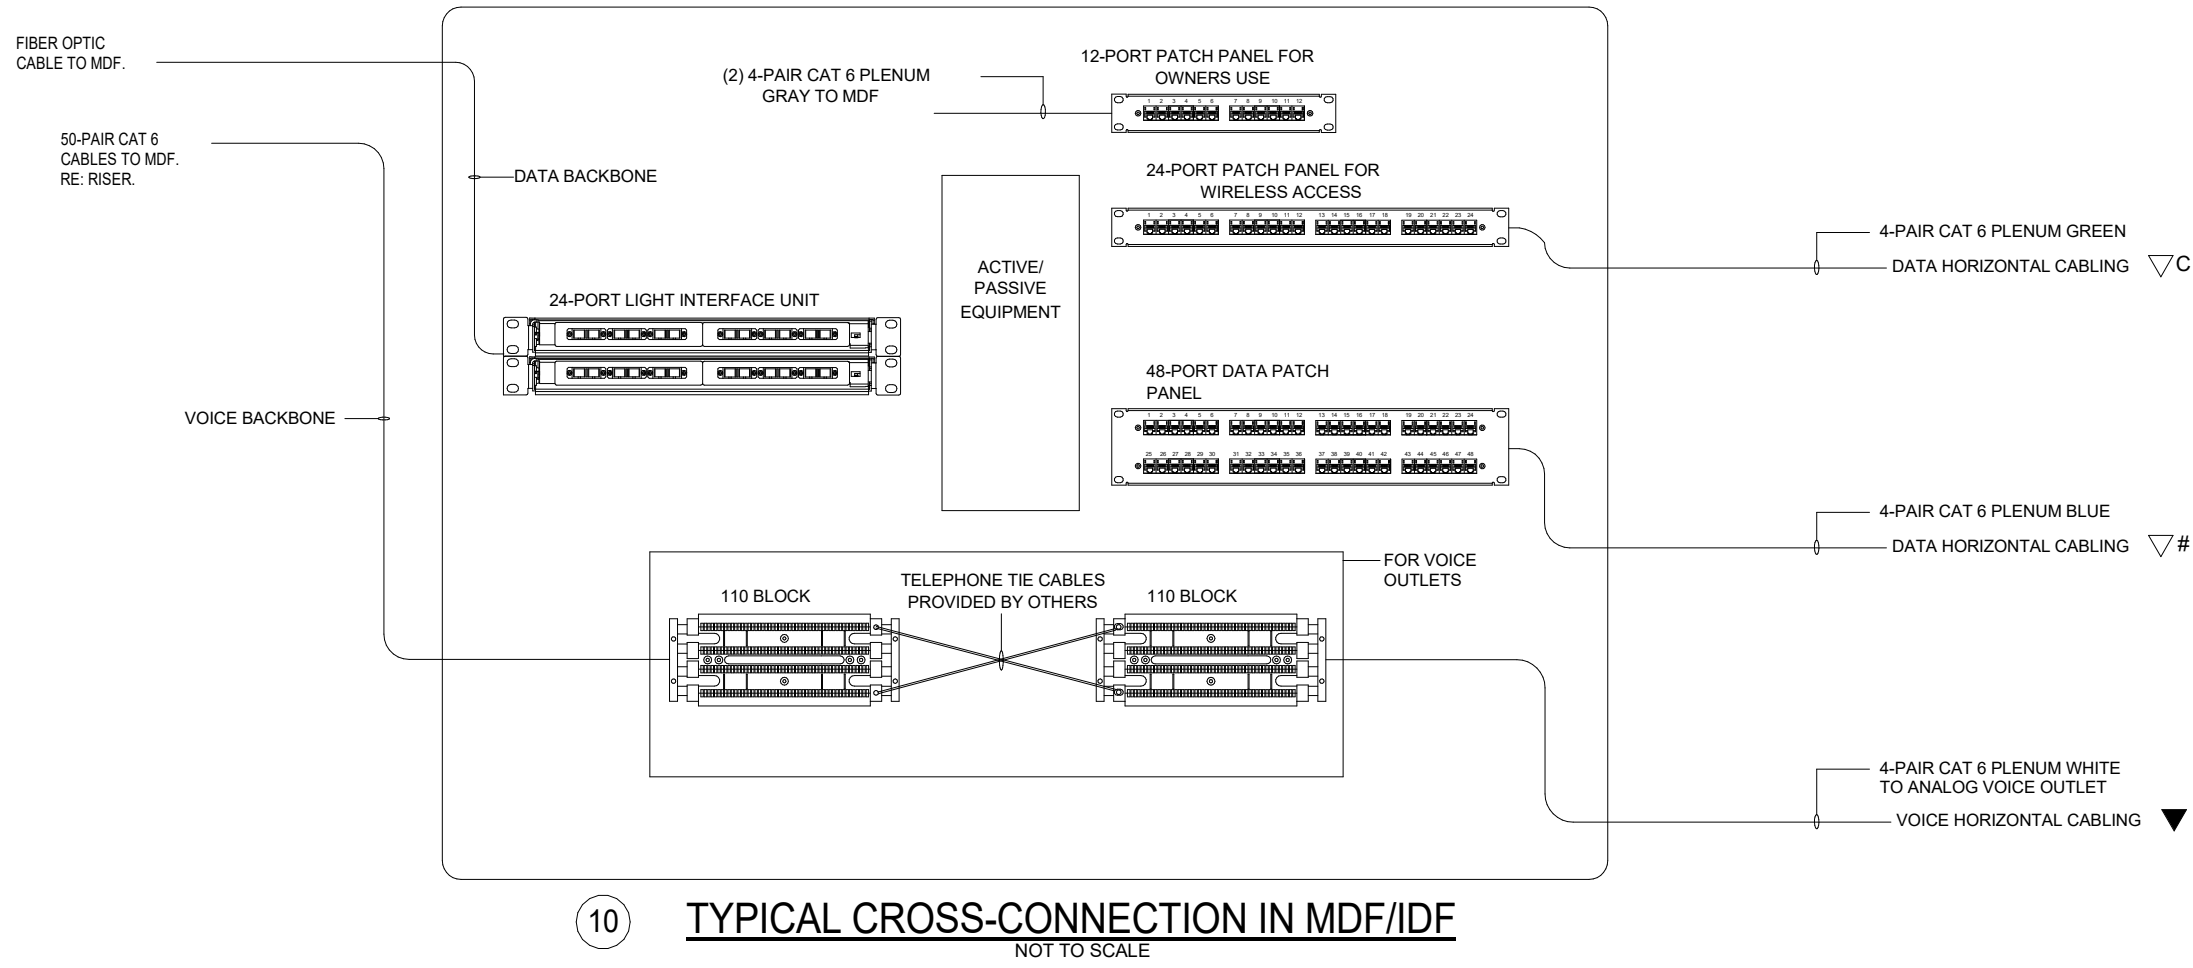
FIBER OPTIC CABLE TO MDF.

50-PAIR CAT 6 CABLES TO MDF. RE: RISER.

DATA BACKBONE

(2) 4-PAIR CAT 6 PLENUM GRAY TO MDF

12-PORT PATCH PANEL FOR OWNERS USE

1 2 3 4 5 6 7 8 9 10 11 12

24-PORT PATCH PANEL FOR WIRELESS ACCESS

1 2 3 4 5 6 7 8 9 10 11 12 13 14 15 16 17 18 19 20 21 22 23 24

ACTIVE/ PASSIVE EQUIPMENT

24-PORT LIGHT INTERFACE UNIT

4-PAIR CAT 6 PLENUM GREEN

DATA HORIZONTAL CABLING C

48-PORT DATA PATCH PANEL

1 2 3 4 5 6 7 8 9 10 11 12 13 14 15 16 17 18 19 20 21 22 23 24

25 26 27 28 29 30 31 32 33 34 35 36 37 38 39 40 41 42 43 44 45 46 47 48

VOICE BACKBONE

4-PAIR CAT 6 PLENUM BLUE

DATA HORIZONTAL CABLING #

FOR VOICE OUTLETS

110 BLOCK

TELEPHONE TIE CABLES PROVIDED BY OTHERS

110 BLOCK

4-PAIR CAT 6 PLENUM WHITE TO ANALOG VOICE OUTLET

VOICE HORIZONTAL CABLING

10

TYPICAL CROSS-CONNECTION IN MDF/IDF

NOT TO SCALE